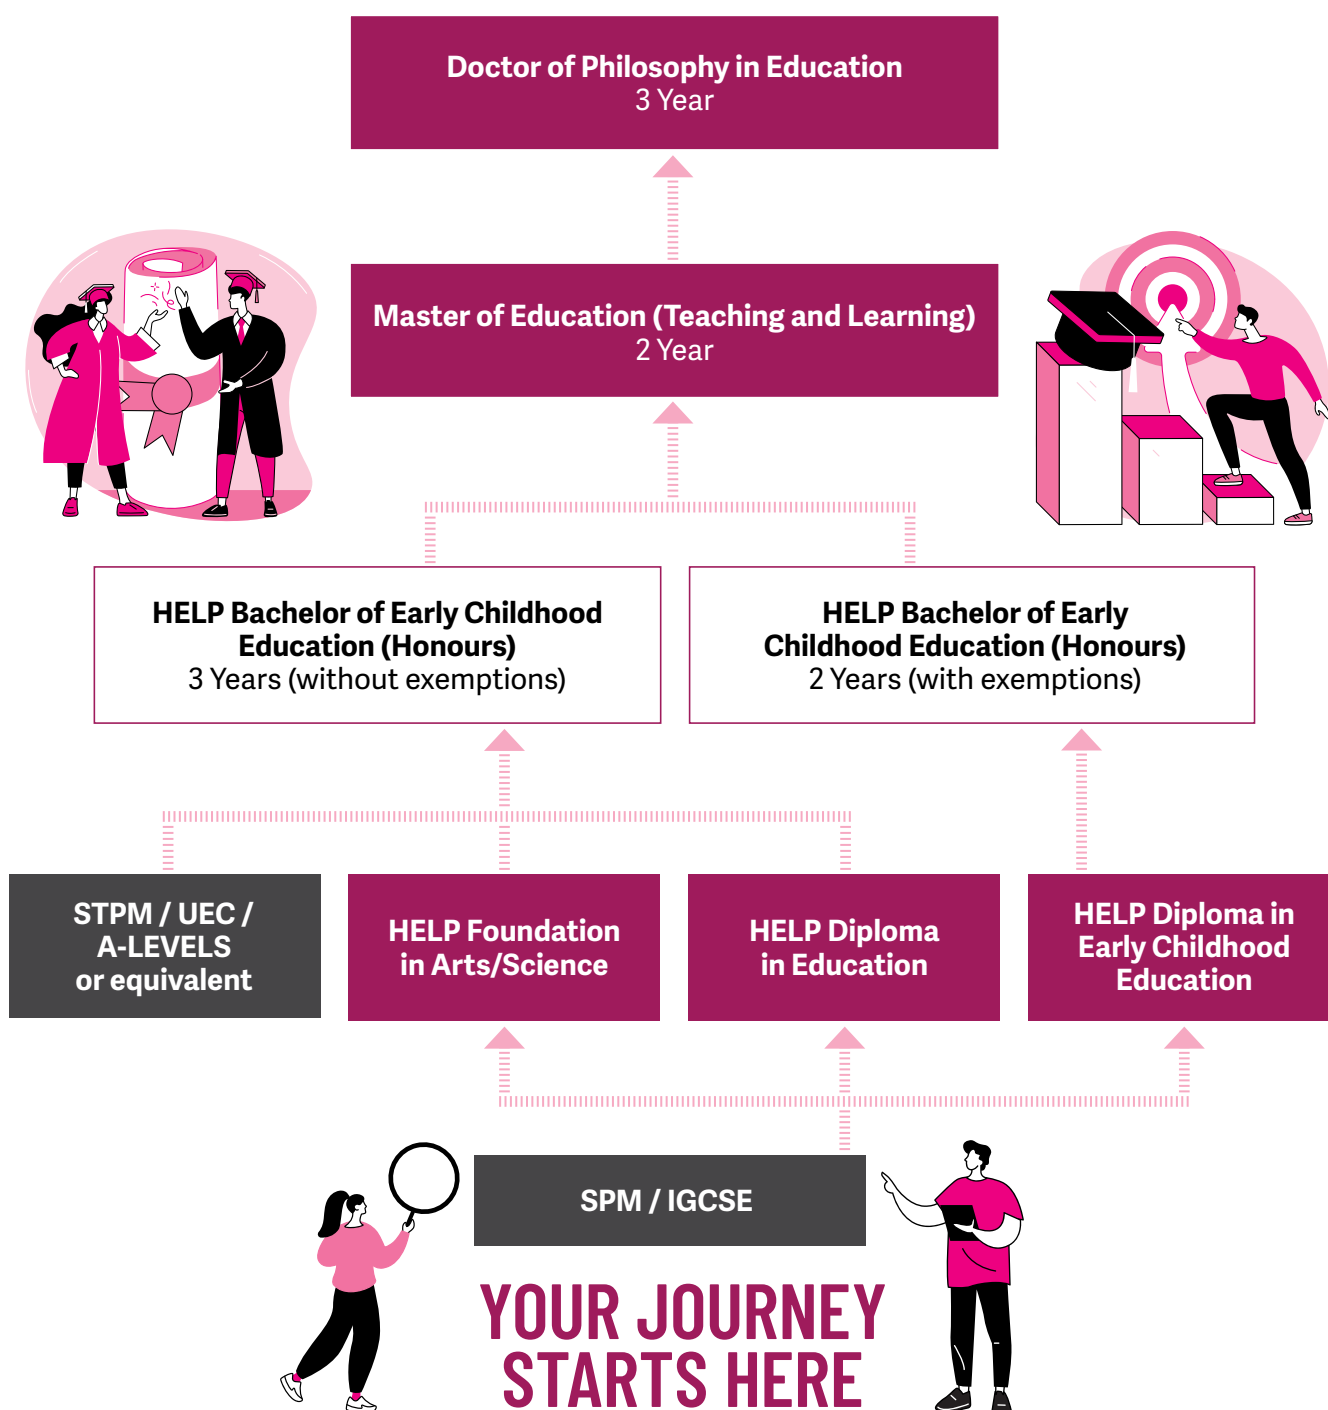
Doctor of Philosophy in Education
3 Year

Master of Education (Teaching and Learning)
2 Year

HELP Bachelor of Early Childhood Education (Honours)
3 Years (without exemptions)

HELP Bachelor of Early Childhood Education (Honours)
2 Years (with exemptions)

STPM / UEC / A-LEVELS or equivalent

HELP Foundation in Arts/Science

HELP Diploma in Education

HELP Diploma in Early Childhood Education

SPM / IGCSE

YOUR JOURNEY STARTS HERE